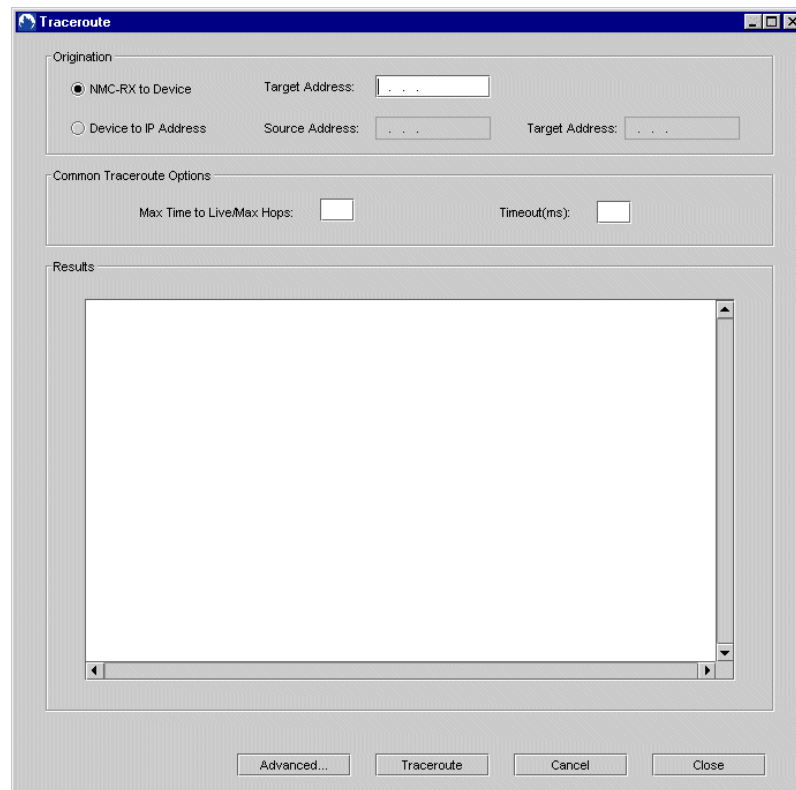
Traceroute

Origination

NMC-RX to Device

Target Address: . . .

Device to IP Address

Source Address: . . .

Target Address: . . .

Common Traceroute Options

Max Time to Live/Max Hops:

Timeout(ms):

Results

Advanced...

Traceroute

Cancel

Close